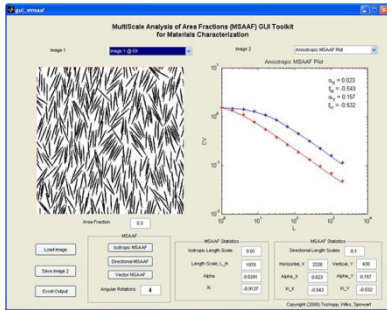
gui_msaaf

MultiScale Analysis of Area Fractions (MSAAF) GUI Toolkit for Materials Characterization

Image 1 Image 1 @ 0X

Image 2 Anisotropic MSAAF Plot

Anisotropic MSAAF Plot

$\alpha_x = 0.023$
$\xi_x = -0.543$
$\alpha_y = 0.157$
$\xi_y = -0.532$

CV

L

$10^0$ $10^1$ $10^2$ $10^3$ $10^4$

$10^{-1}$ $10^{-2}$ $10^{-3}$

Area Fraction 0.3

Load Image

Save Image 2

Excel Output

MSAAF

Isotropic MSAAF

Directional MSAAF

Vector MSAAF

Angular Rotations 4

MSAAF Statistics

Isotropic Length Scale 0.01

Length Scale, L_H 1070

Alpha 0.0291

Xi -0.5137

MSAAF Statistics

Directional Length Scale 0.1

Horizontal_X 2228 Vertical_Y 436

Alpha_X 0.023 Alpha_Y 0.157

Xi_X -0.543 Xi_Y -0.532

Copyright (2009) Tschopp, Wilks, Spowart